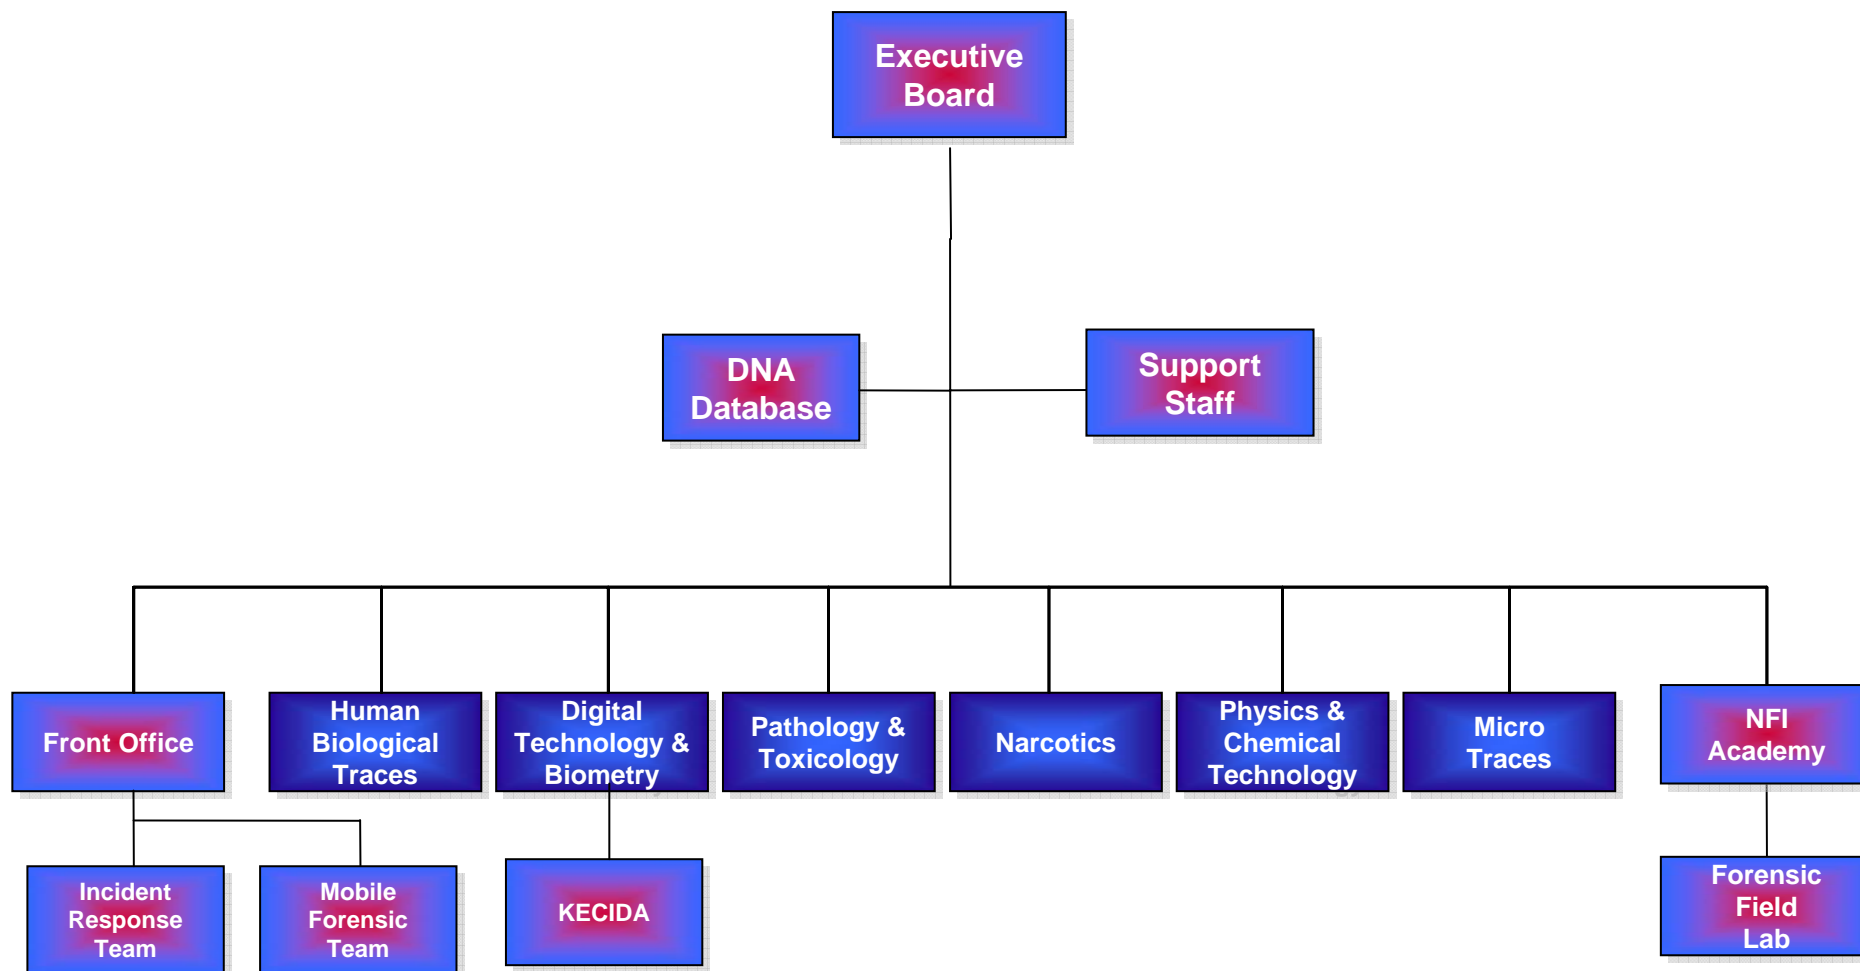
Executive Board

DNA Database

Support Staff

Front Office

Human Biological Traces

Digital Technology & Biometry

Pathology & Toxicology

Narcotics

Physics & Chemical Technology

Micro Traces

NFI Academy

Incident Response Team

Mobile Forensic Team

KECIDA

Forensic Field Lab